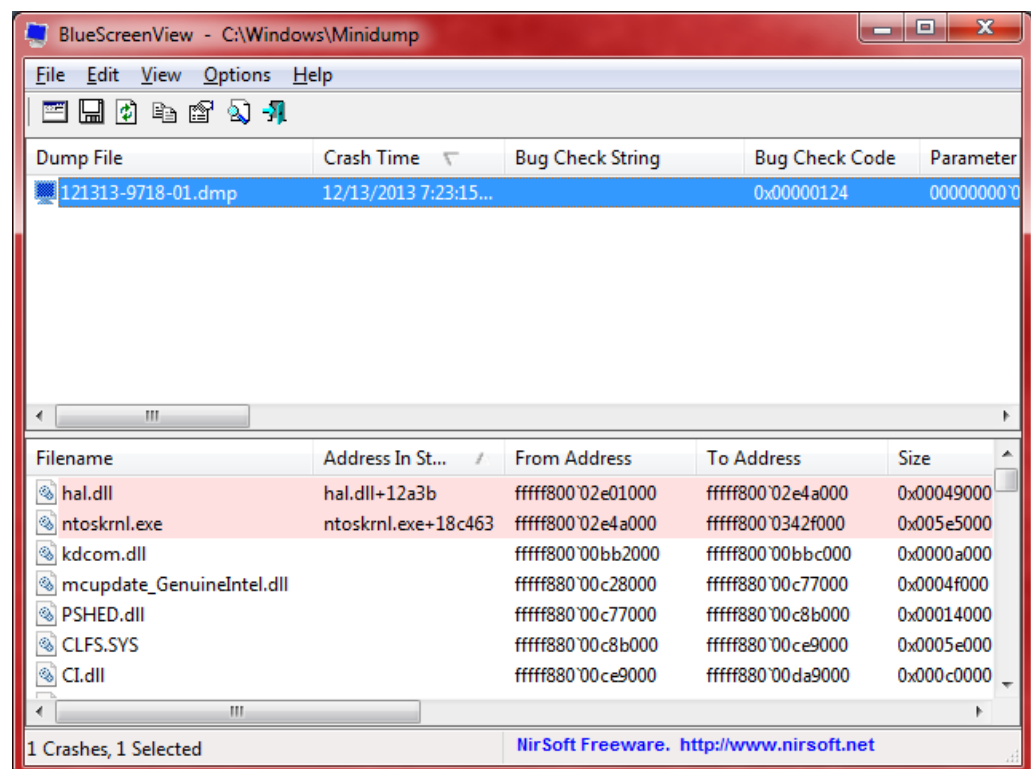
BlueScreenView - C:\Windows\Minidump

File Edit View Options Help

| Dump File | Crash Time | Bug Check String | Bug Check Code | Parameter |
|---|---|---|---|---|
| 121313-9718-01.dmp | 12/13/2013 7:23:15... | | 0x00000124 | 00000000`0 |

| Filename | Address In St... | From Address | To Address | Size |
|---|---|---|---|---|
| hal.dll | hal.dll+12a3b | fffff800`02e01000 | fffff800`02e4a000 | 0x00049000 |
| ntoskrnl.exe | ntoskrnl.exe+18c463 | fffff800`02e4a000 | fffff800`0342f000 | 0x005e5000 |
| kdcom.dll | | fffff800`00bb2000 | fffff800`00bbc000 | 0x0000a000 |
| mcupdate_GenuineIntel.dll | | fffff880`00c28000 | fffff880`00c77000 | 0x0004f000 |
| PSHED.dll | | fffff880`00c77000 | fffff880`00c8b000 | 0x00014000 |
| CLFS.SYS | | fffff880`00c8b000 | fffff880`00ce9000 | 0x0005e000 |
| CI.dll | | fffff880`00ce9000 | fffff880`00da9000 | 0x000c0000 |

1 Crashes, 1 Selected

NirSoft Freeware. http://www.nirsoft.net